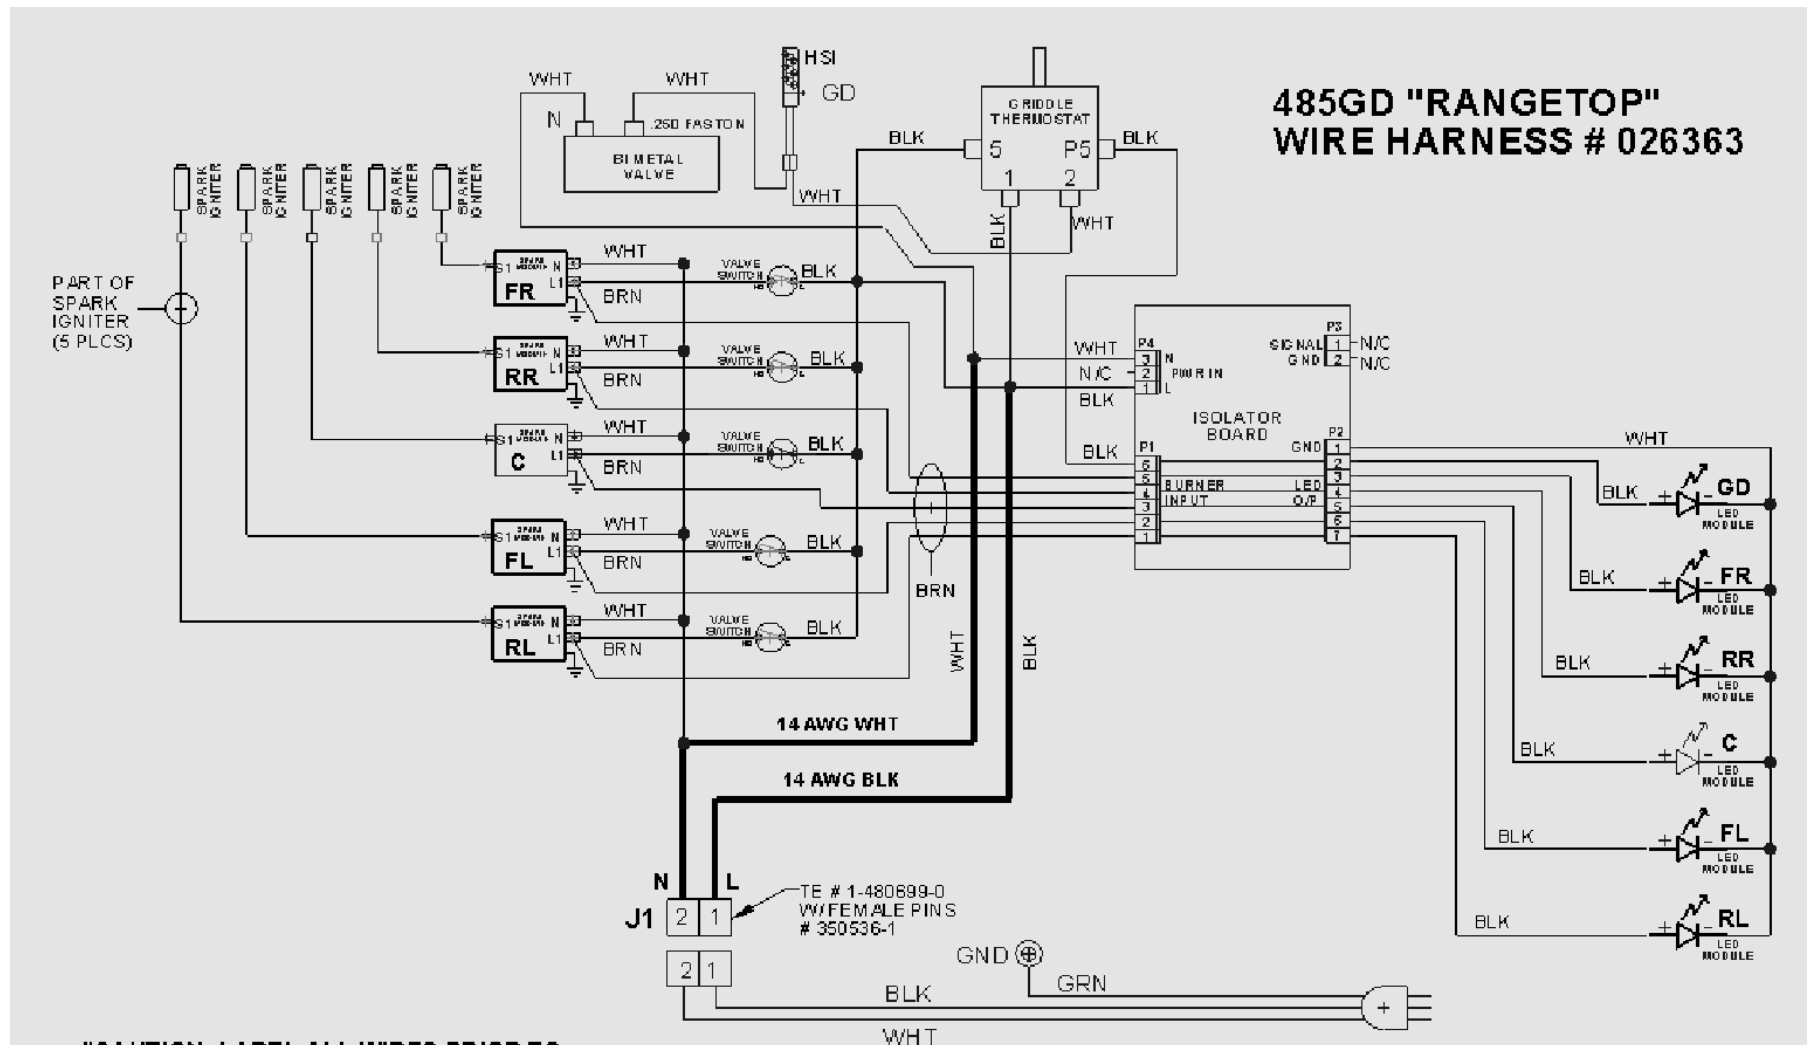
485GD "RANGETOP"
WIRE HARNESS # 026363

WHT WHT HSI GD
N .250 FASTON
BI METAL VALVE
GRIDDLE THERMOSTAT
BLK 5 P5 BLK
1 2
WHT
BLK WHT

SPARK IGNITER SPARK IGNITER SPARK IGNITER SPARK IGNITER SPARK IGNITER

PART OF SPARK IGNITER (5 PLCS)

S1 N L1 FR WHT VALVE SWITCH BLK BRN
S1 N L1 RR WHT VALVE SWITCH BLK BRN
S1 N L1 C WHT VALVE SWITCH BLK BRN
S1 N L1 FL WHT VALVE SWITCH BLK BRN
S1 N L1 RL WHT VALVE SWITCH BLK BRN

WHT N/C BLK
P4 3 N 2 PWR IN 1 L
P3 SIGNAL 1 N/C GND 2 N/C
ISOLATOR BOARD
BLK P1 6 5 BURNER 4 INPUT 3 2 1
P2 GND 1 2 3 LED 4 O/P 5 6 7

WHT
BLK + - GD LED MODULE
BLK + - FR LED MODULE
BLK + - RR LED MODULE
BLK + - C LED MODULE
BLK + - FL LED MODULE
BLK + - RL LED MODULE

BRN
WHT BLK
14 AWG WHT
14 AWG BLK

N L
J1 2 1
TE # 1-480699-0 W/FEMALE PINS # 350536-1
2 1
GND GRN
BLK
WHT
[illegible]